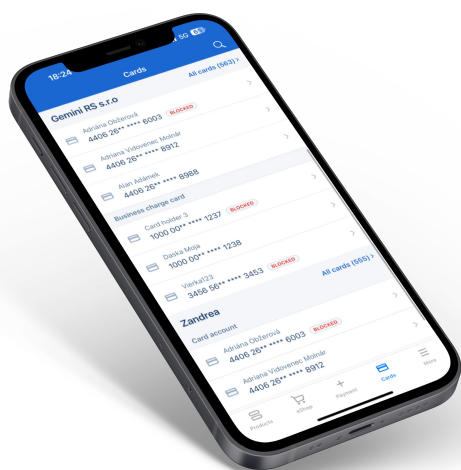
18:24

5G

Cards

All cards (563) >

Gemini RS s.r.o

Adriána Obžerová BLOCKED
4406 26** **** 6003

Adriana Vidovenec Molnár
4406 26** **** 8912

Alan Adámek
4406 26** **** 8988

Business charge card

Card holder 3 BLOCKED
1000 00** **** 1237

Danka Moja
1000 00** **** 1238

Vierka123 BLOCKED
3456 56** **** 3453

All cards (565) >

Zandrea

Card account

Adriána Obžerová BLOCKED
4406 26** **** 6003

Adriana Vidovenec Molnár
4406 26** **** 8912

Products

eShop

Payment

Cards

More